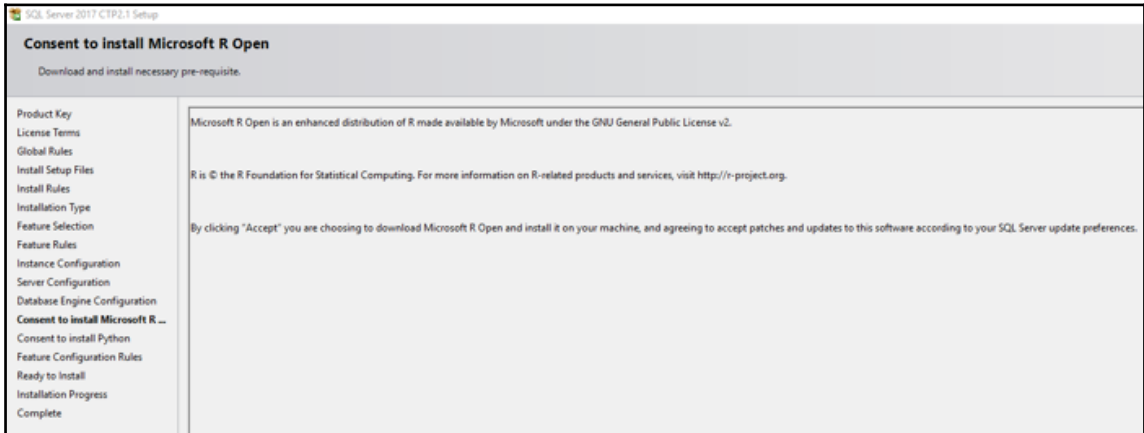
SQL Server 2017 CTP2.1 Setup

Consent to install Microsoft R Open

Download and install necessary pre-requisite.

Product Key
License Terms
Global Rules
Install Setup Files
Install Rules
Installation Type
Feature Selection
Feature Rules
Instance Configuration
Server Configuration
Database Engine Configuration
Consent to install Microsoft R ...
Consent to install Python
Feature Configuration Rules
Ready to Install
Installation Progress
Complete

Microsoft R Open is an enhanced distribution of R made available by Microsoft under the GNU General Public License v2.

R is © the R Foundation for Statistical Computing. For more information on R-related products and services, visit http://r-project.org.

By clicking "Accept" you are choosing to download Microsoft R Open and install it on your machine, and agreeing to accept patches and updates to this software according to your SQL Server update preferences.